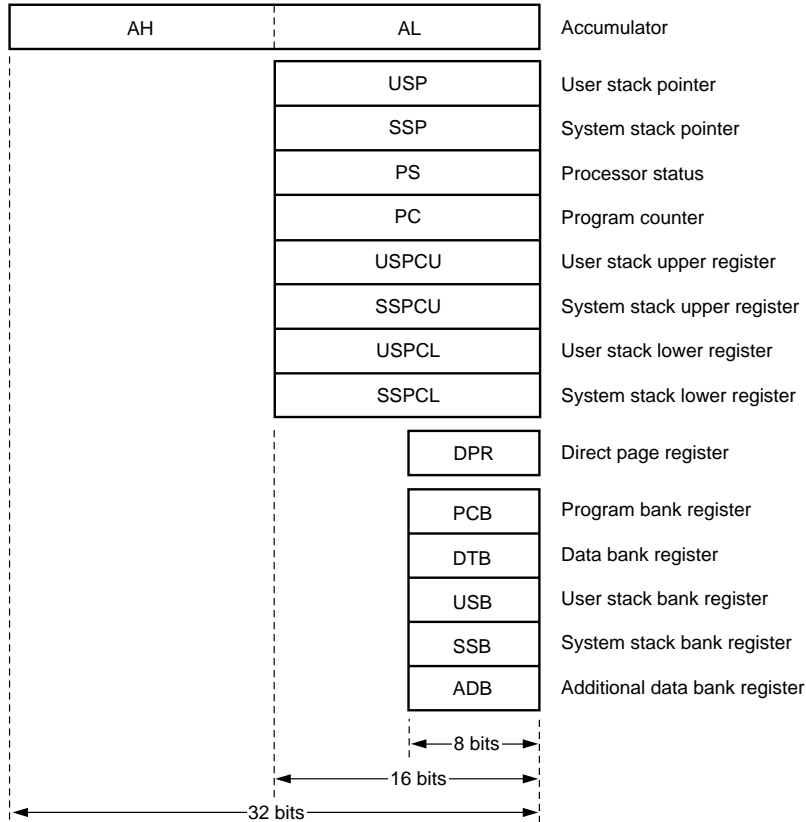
AH AL Accumulator

USP User stack pointer

SSP System stack pointer

PS Processor status

PC Program counter

USPCU User stack upper register

SSPCU System stack upper register

USPCL User stack lower register

SSPCL System stack lower register

DPR Direct page register

PCB Program bank register

DTB Data bank register

USB User stack bank register

SSB System stack bank register

ADB Additional data bank register

8 bits

16 bits

32 bits